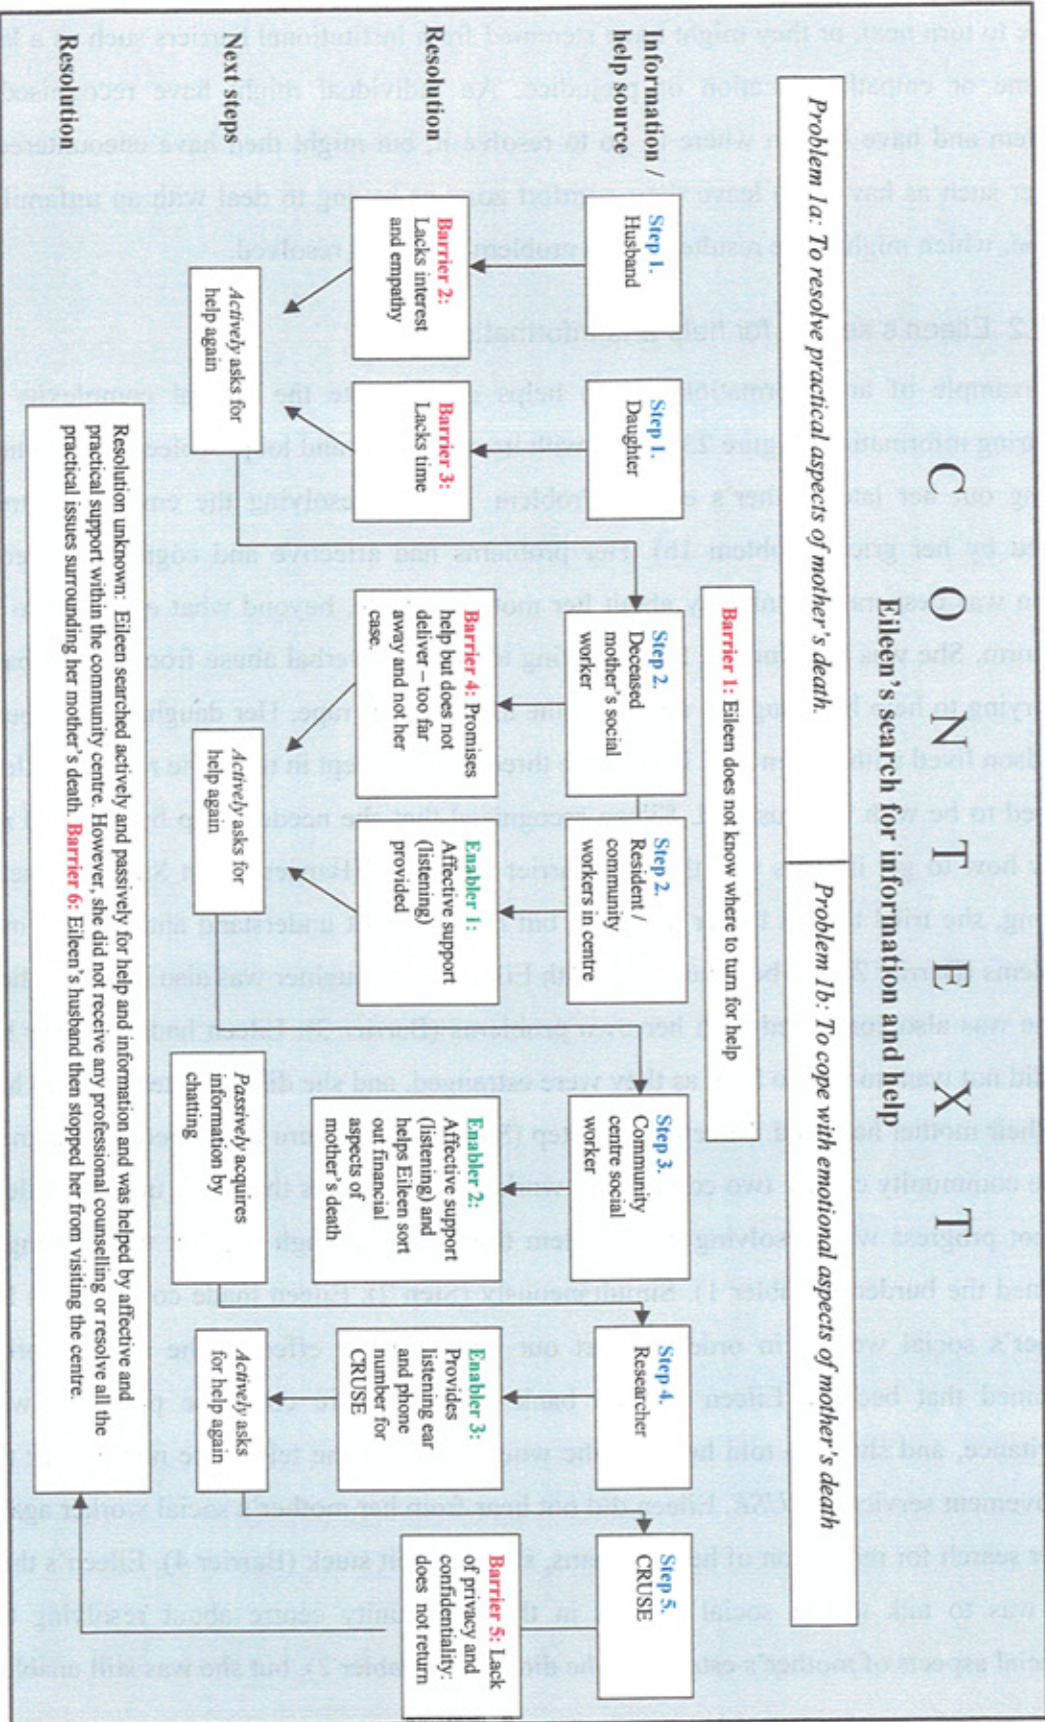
CONTEXT

Eileen's search for information and help

Problem 1a: To resolve practical aspects of mother's death

Problem 1b: To cope with emotional aspects of mother's death

Barrier 1: Eileen does not know where to turn for help

Information / help source

Resolution

Next steps

Resolution

Step 1. Husband

Step 1. Daughter

Step 2. Deceased mother's social worker

Step 2. Resident / community workers in centre

Step 3. Community centre social worker

Step 4. Researcher

Step 5. CRUSE

Barrier 2: Lacks interest and empathy

Barrier 3: Lacks time

Barrier 4: Promises help but does not deliver – too far away and not her case.

Enabler 1: Affective support (listening) provided

Enabler 2: Affective support (listening) and helps Eileen sort out financial aspects of mother's death

Enabler 3: Provides listening ear and phone number for CRUSE

Barrier 5: Lack of privacy and confidentiality: does not return

Actively asks for help again

Actively asks for help again

Passively acquires information by chatting

Actively asks for help again

Resolution unknown: Eileen searched actively and passively for help and information and was helped by affective and practical support within the community centre. However, she did not receive any professional counselling or resolve all the practical issues surrounding her mother's death. Barrier 6: Eileen's husband then stopped her from visiting the centre.